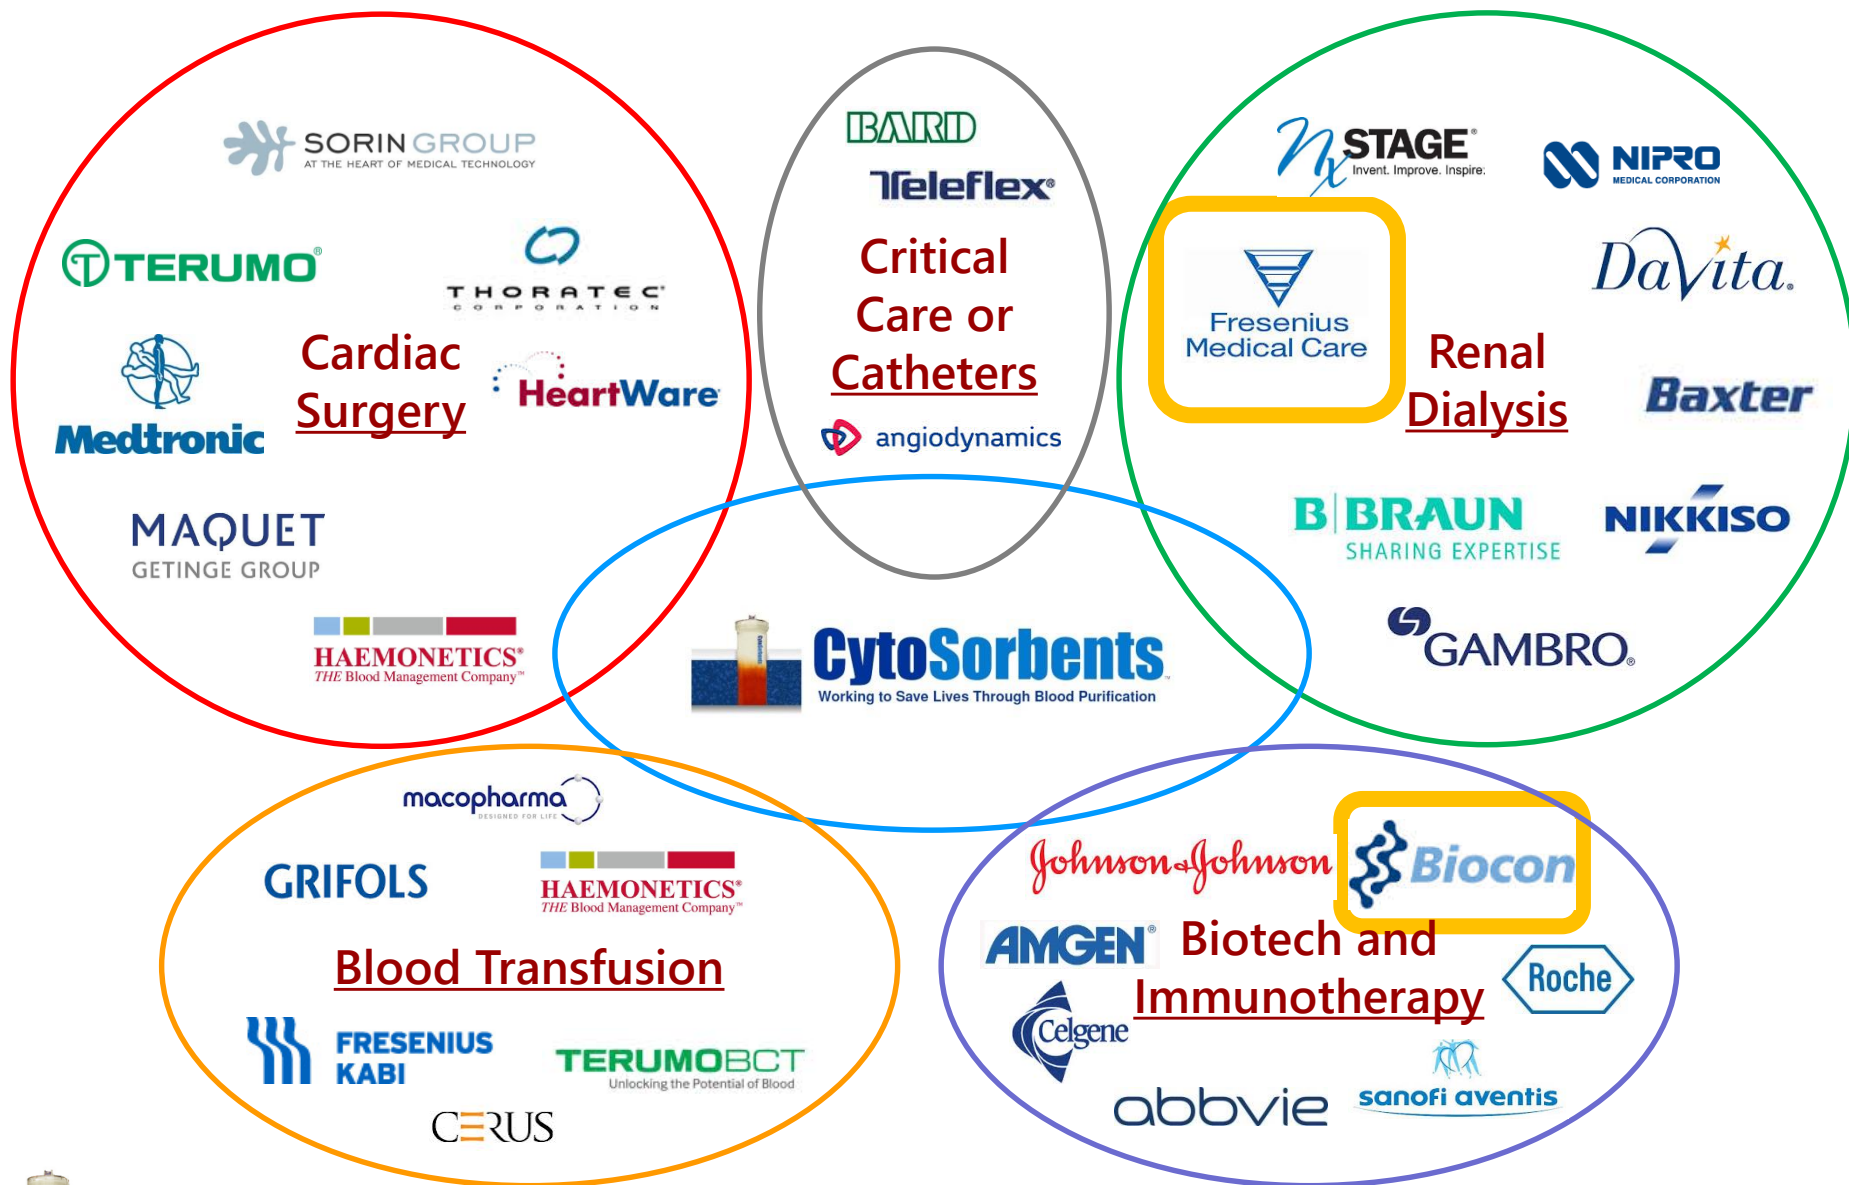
SORIN GROUP
AT THE HEART OF MEDICAL TECHNOLOGY

TERUMO

THORATEC CORPORATION

Medtronic

Cardiac Surgery

HeartWare

MAQUET
GETINGE GROUP

HAEMONETICS
THE Blood Management Company

BARD

Teleflex

Critical Care or Catheters

angiodynamics

NxSTAGE
Invent. Improve. Inspire.

NIPRO
MEDICAL CORPORATION

Fresenius Medical Care

DaVita.

Renal Dialysis

Baxter

B|BRAUN
SHARING EXPERTISE

NIKKISO

GAMBRO

CytoSorbents
Working to Save Lives Through Blood Purification

macopharma

GRIFOLS

HAEMONETICS
THE Blood Management Company

Blood Transfusion

FRESENIUS KABI

TERUMOBCT
Unlocking the Potential of Blood

CERUS

Johnson & Johnson

Biocon

AMGEN

Biotech and Immunotherapy

Roche

Celgene

abbvie

sanofi aventis